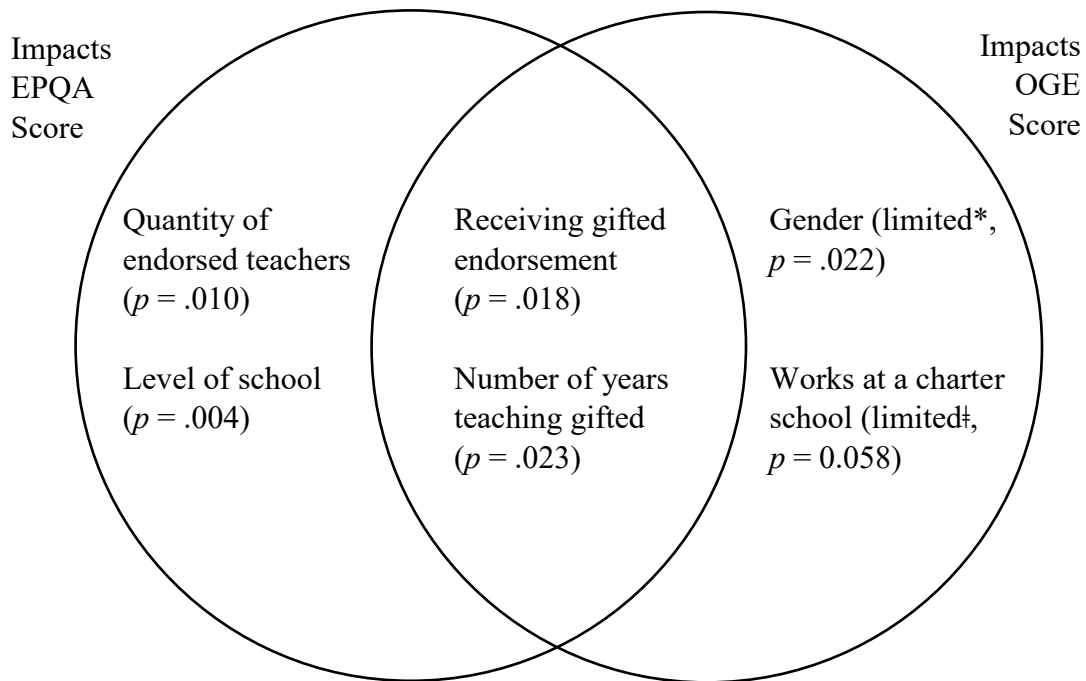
Impacts EPQA Score

Impacts OGE Score

Quantity of endorsed teachers ($p$ = .010)

Level of school ($p$ = .004)

Receiving gifted endorsement ($p$ = .018)

Number of years teaching gifted ($p$ = .023)

Gender (limited*, $p$ = .022)

Works at a charter school (limited‡, $p$ = 0.058)